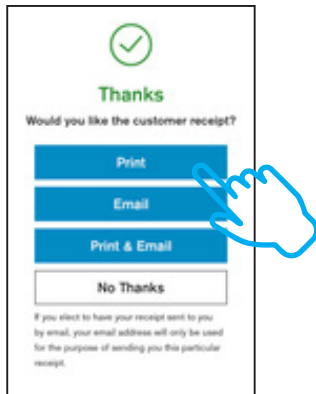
Thanks

Would you like the customer receipt?

Print

Email

Print & Email

No Thanks

If you elect to have your receipt sent to you by email, your email address will only be used for the purpose of sending you this particular receipt.